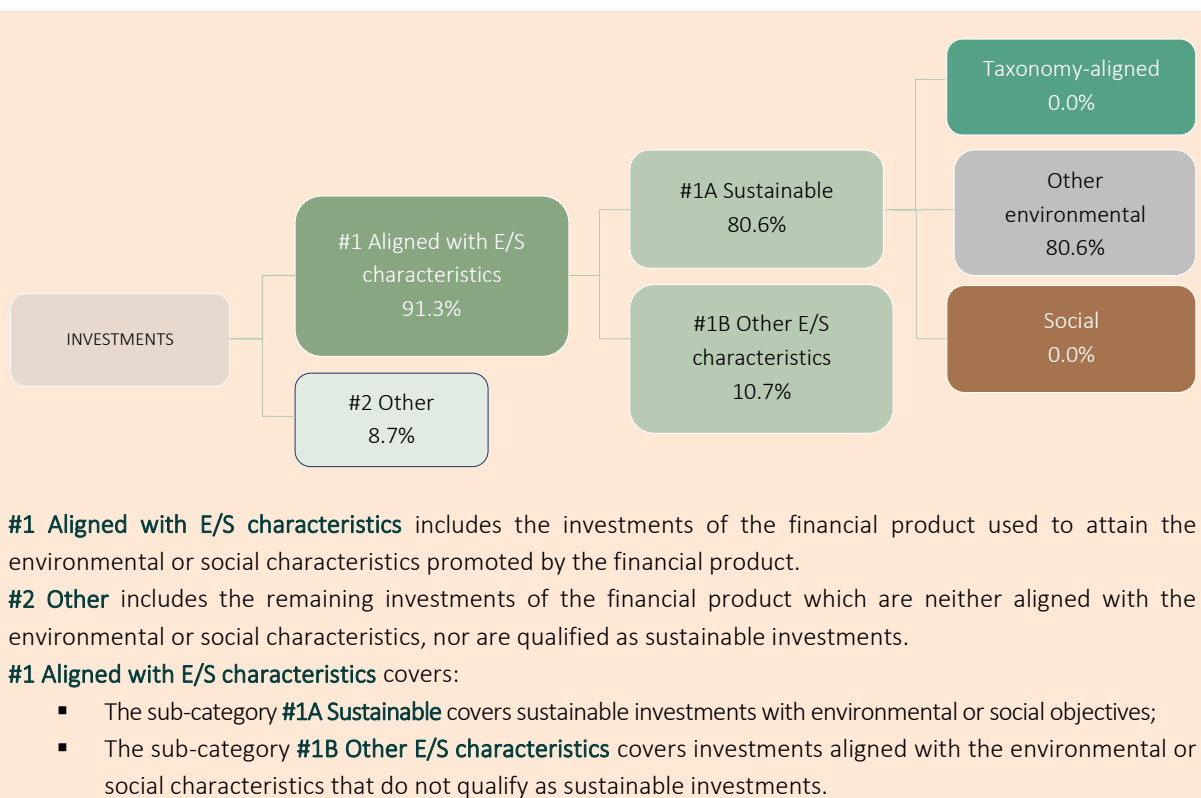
INVESTMENTS

#1 Aligned with E/S characteristics
91.3%

#2 Other
8.7%

#1A Sustainable
80.6%

#1B Other E/S characteristics
10.7%

Taxonomy-aligned
0.0%

Other environmental
80.6%

Social
0.0%

#1 Aligned with E/S characteristics includes the investments of the financial product used to attain the environmental or social characteristics promoted by the financial product.

#2 Other includes the remaining investments of the financial product which are neither aligned with the environmental or social characteristics, nor are qualified as sustainable investments.

#1 Aligned with E/S characteristics covers:

- The sub-category #1A Sustainable covers sustainable investments with environmental or social objectives;
- The sub-category #1B Other E/S characteristics covers investments aligned with the environmental or social characteristics that do not qualify as sustainable investments.